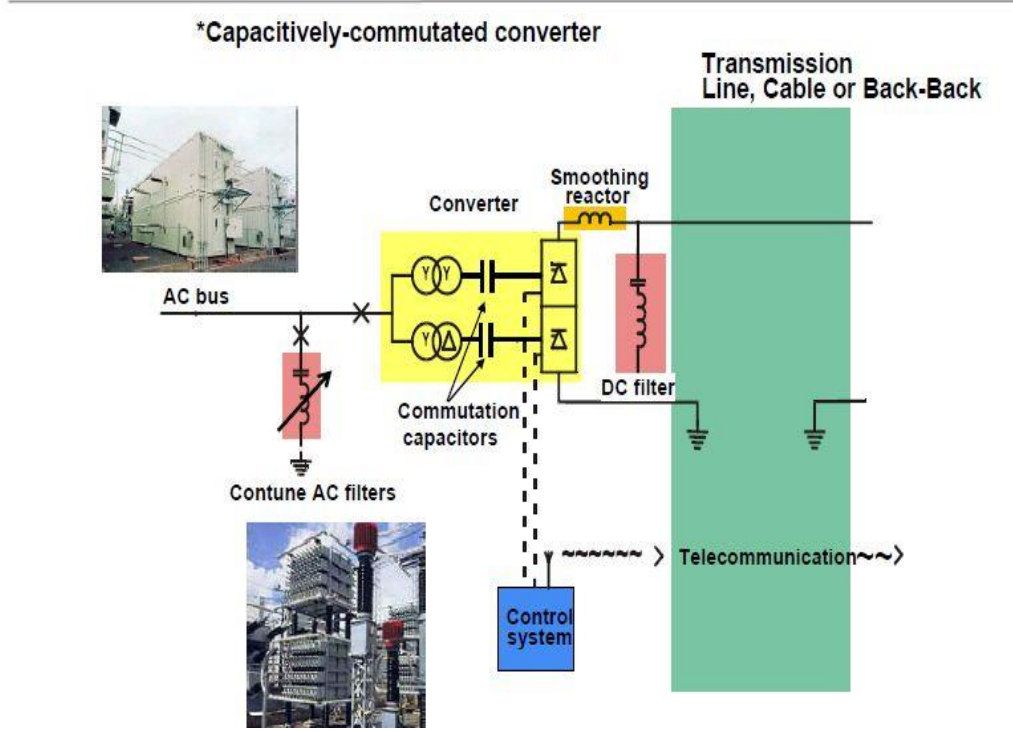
*Capacitively-commutated converter

Transmission Line, Cable or Back-Back

Smoothing reactor

Converter

AC bus

DC filter

Commutation capacitors

Contune AC filters

~~~~~~ 〉 Telecommunication~~〉

Control system